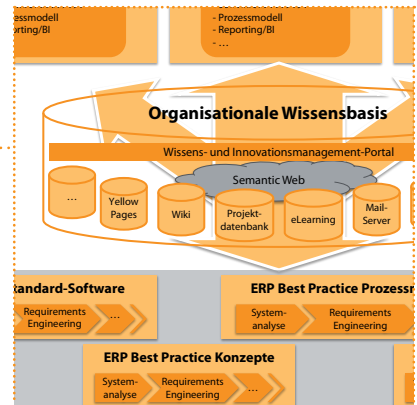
zessmodell
porting/BI

- Prozessmodell
- Reporting/BI
- ...

Organisationale Wissensbasis

Wissens- und Innovationsmanagement-Portal

Semantic Web

...

Yellow Pages

Wiki

Projektdatenbank

eLearning

Mail-Server

tandard-Software

Requirements Engineering

...

ERP Best Practice Prozessr

Systemanalyse

Requirements Engineering

ERP Best Practice Konzepte

Systemanalyse

Requirements Engineering

...